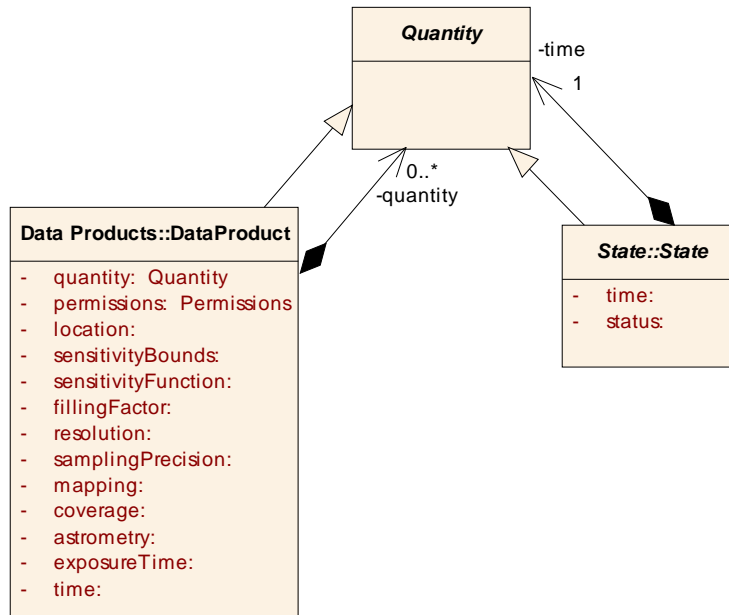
Quantity

-time

1

0..*

-quantity

Data Products::DataProduct

- quantity: Quantity
- permissions: Permissions
- location:
- sensitivityBounds:
- sensitivityFunction:
- fillingFactor:
- resolution:
- samplingPrecision:
- mapping:
- coverage:
- astrometry:
- exposureTime:
- time:

State::State

- time:
- status: